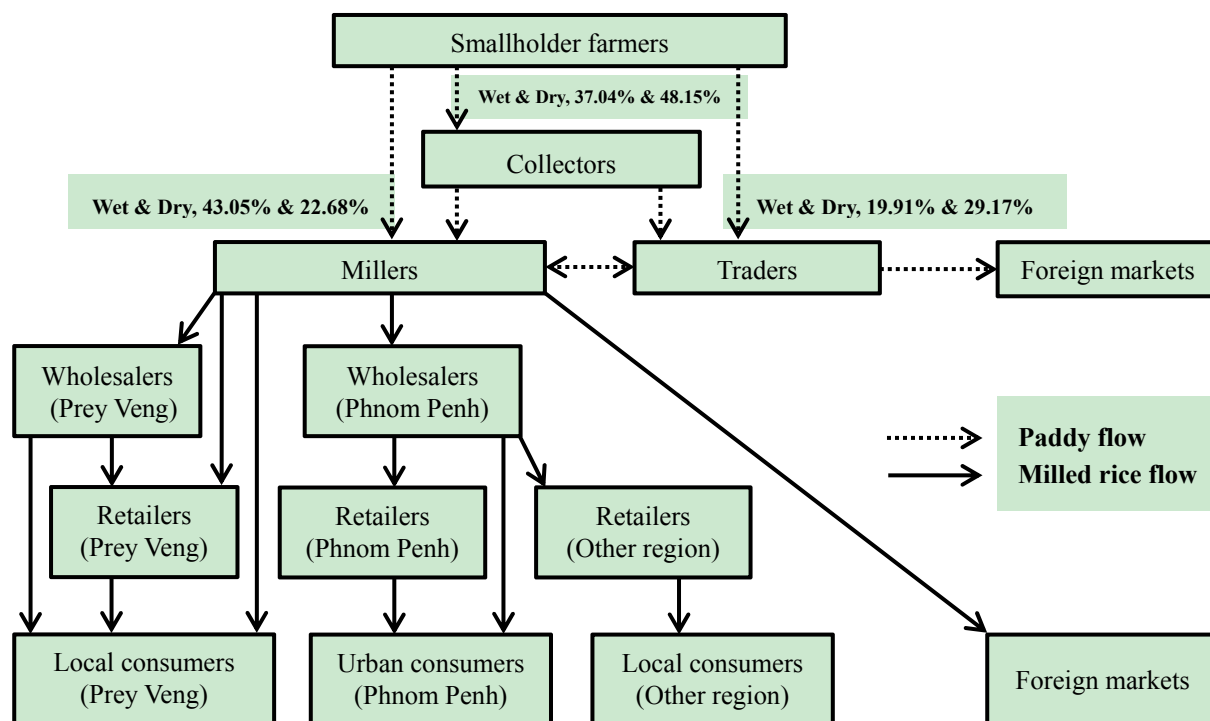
Smallholder farmers

Wet & Dry, 37.04% & 48.15%

Collectors

Wet & Dry, 43.05% & 22.68%

Wet & Dry, 19.91% & 29.17%

Millers

Traders

Foreign markets

Wholesalers (Prey Veng)

Wholesalers (Phnom Penh)

Paddy flow

Milled rice flow

Retailers (Prey Veng)

Retailers (Phnom Penh)

Retailers (Other region)

Local consumers (Prey Veng)

Urban consumers (Phnom Penh)

Local consumers (Other region)

Foreign markets